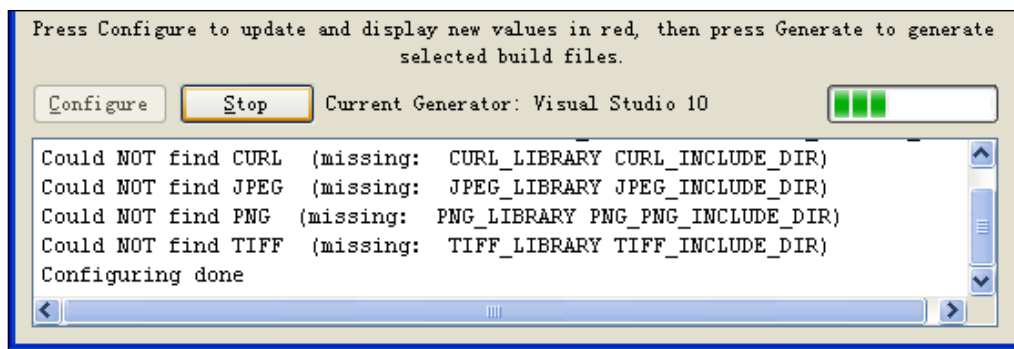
Press Configure to update and display new values in red, then press Generate to generate selected build files.

Configure

Stop

Current Generator: Visual Studio 10

Could NOT find CURL (missing: CURL_LIBRARY CURL_INCLUDE_DIR)
Could NOT find JPEG (missing: JPEG_LIBRARY JPEG_INCLUDE_DIR)
Could NOT find PNG (missing: PNG_LIBRARY PNG_PNG_INCLUDE_DIR)
Could NOT find TIFF (missing: TIFF_LIBRARY TIFF_INCLUDE_DIR)
Configuring done